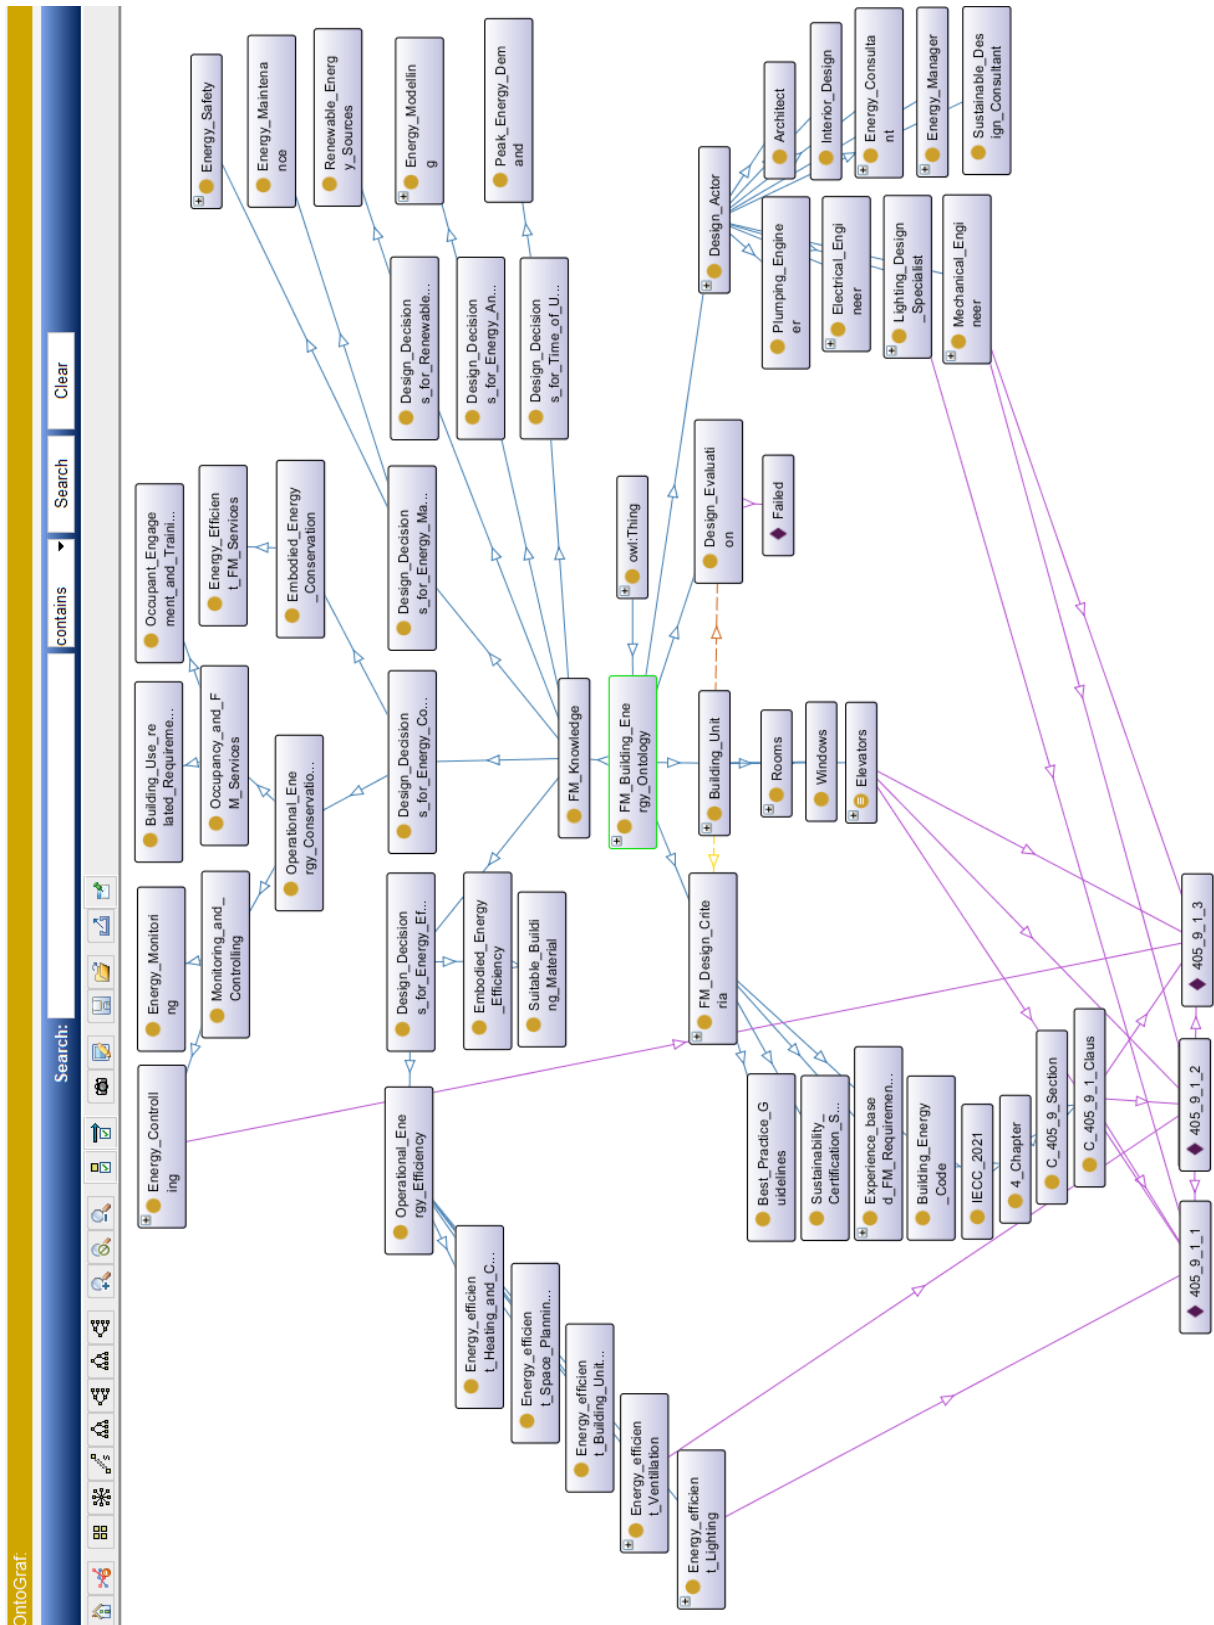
OntoGraf:

Search:

contains

Search

Clear

Energy_Safety

Energy_Maintenance

Renewable_Energy_Sources

Energy_Modelling

Peak_Energy_Demand

Architect

Interior_Design

Energy_Consultant

Energy_Manager

Sustainable_Design_Consultant

Design_Actor

Plumping_Engineer

Electrical_Engineer

Lighting_Design_Specialist

Mechanical_Engineer

Design_Decisions_for_Renewable...

Design_Decisions_for_Energy_An...

Design_Decisions_for_Time_of_U...

Occupant_Engagement_and_Traini...

Energy_Efficient_FM_Services

Embodied_Energy_Conservation

Design_Decisions_for_Energy_Ma...

owl:Thing

Design_Evaluation

Failed

Building_Use_related_Requireme...

Occupancy_and_FM_Services

Operational_Energy_Conservatio...

Design_Decisions_for_Energy_Co...

FM_Knowledge

FM_Building_Energy_Ontology

Building_Unit

Rooms

Windows

Elevators

Energy_Monitoring

Monitoring_and_Controlling

Design_Decisions_for_Energy_Ef...

Embodied_Energy_Efficiency

Suitable_Building_Material

FM_Design_Criteria

405_9_1_3

Energy_Controlling

Operational_Energy_Efficiency

Best_Practice_Guidelines

Sustainability_Certification_S...

Experience_based_FM_Requiremen...

Building_Energy_Code

IECC_2021

4_Chapter

C_405_9_Section

C_405_9_1_Claus

405_9_1_2

405_9_1_1

Energy_efficient_Heating_and_C...

Energy_efficient_Space_Plannin...

Energy_efficient_Building_Unit...

Energy_efficient_Ventillation

Energy_efficient_Lighting